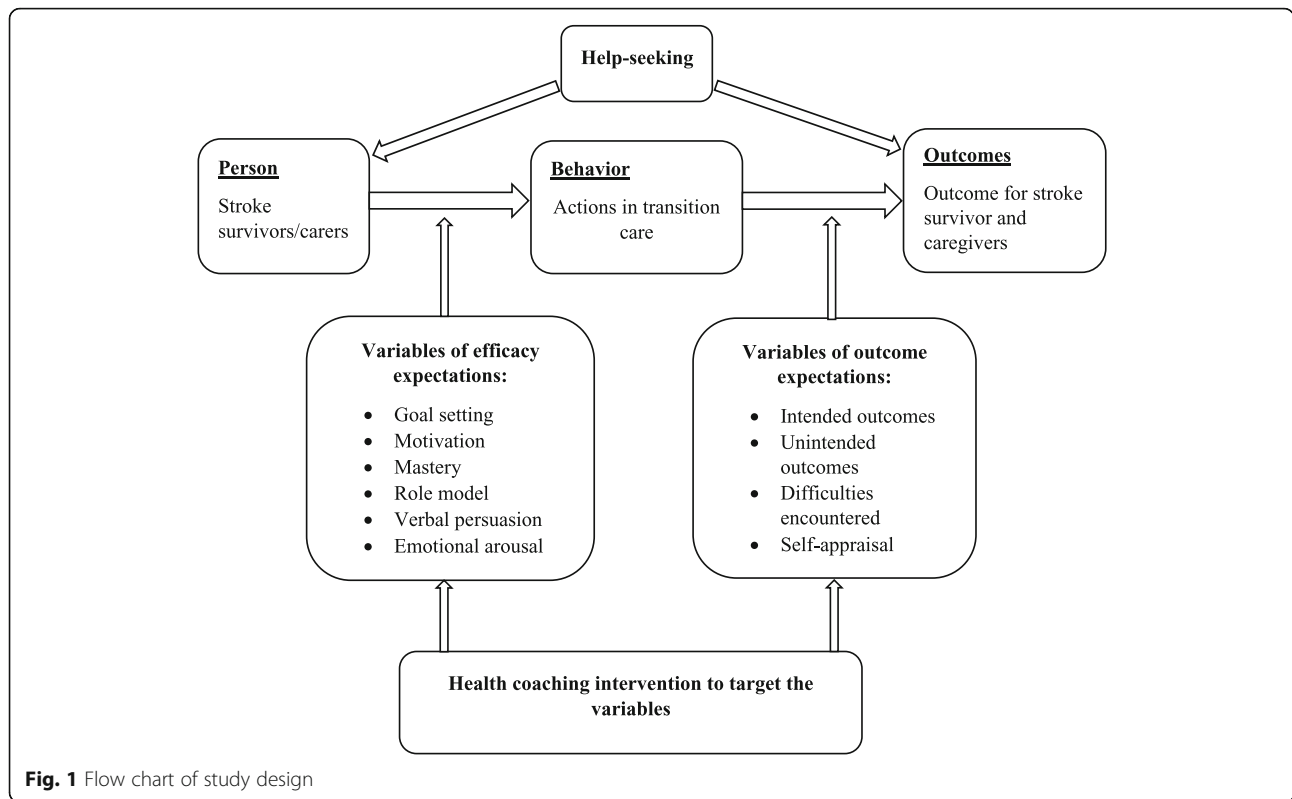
Help-seeking

Person

Stroke survivors/carers

Behavior

Actions in transition care

Outcomes

Outcome for stroke survivor and caregivers

Variables of efficacy expectations:

- Goal setting
- Motivation
- Mastery
- Role model
- Verbal persuasion
- Emotional arousal

Variables of outcome expectations:

- Intended outcomes
- Unintended outcomes
- Difficulties encountered
- Self-appraisal

Health coaching intervention to target the variables

Fig. 1 Flow chart of study design